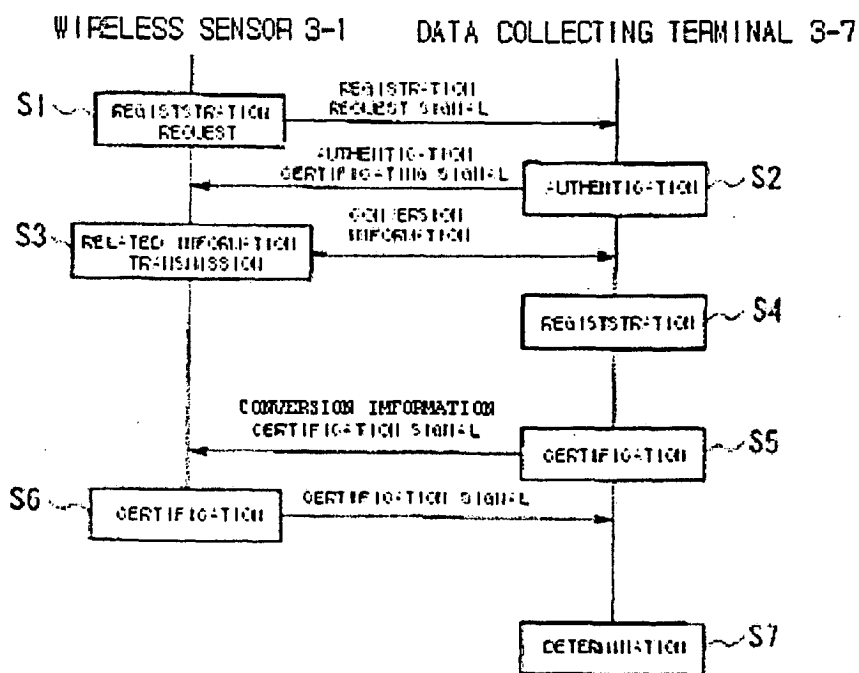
WIRELESS SENSOR 3-1
DATA COLLECTING TERMINAL 3-7

S1
REGISTSTRATION REQUEST
REGISTRATION REQUEST SIGNAL

AUTHENTICATION CERTIFICATING SIGNAL
AUTHENTICATION
S2

S3
RELATED INFORMATION TRANSMISSION
CONVERSION INFORMATION

REGISTSTRATION
S4

CONVERSION INFORMATION CERTIFICATION SIGNAL
CERTIFICATION
S5

S6
CERTIFICATION
CERTIFICATION SIGNAL

DETERMINATION
S7